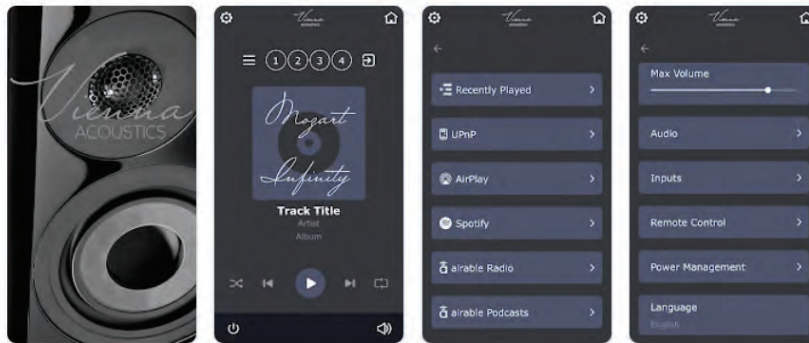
Vienna
ACOUSTICS

Vienna
acoustics

1 2 3 4

Mozart
Infinity

Track Title
Artist
Album

Vienna
acoustics

Recently Played
UPnP
AirPlay
Spotify
airable Radio
airable Podcasts

Vienna
acoustics

Max Volume
Audio
Inputs
Remote Control
Power Management
Language
English